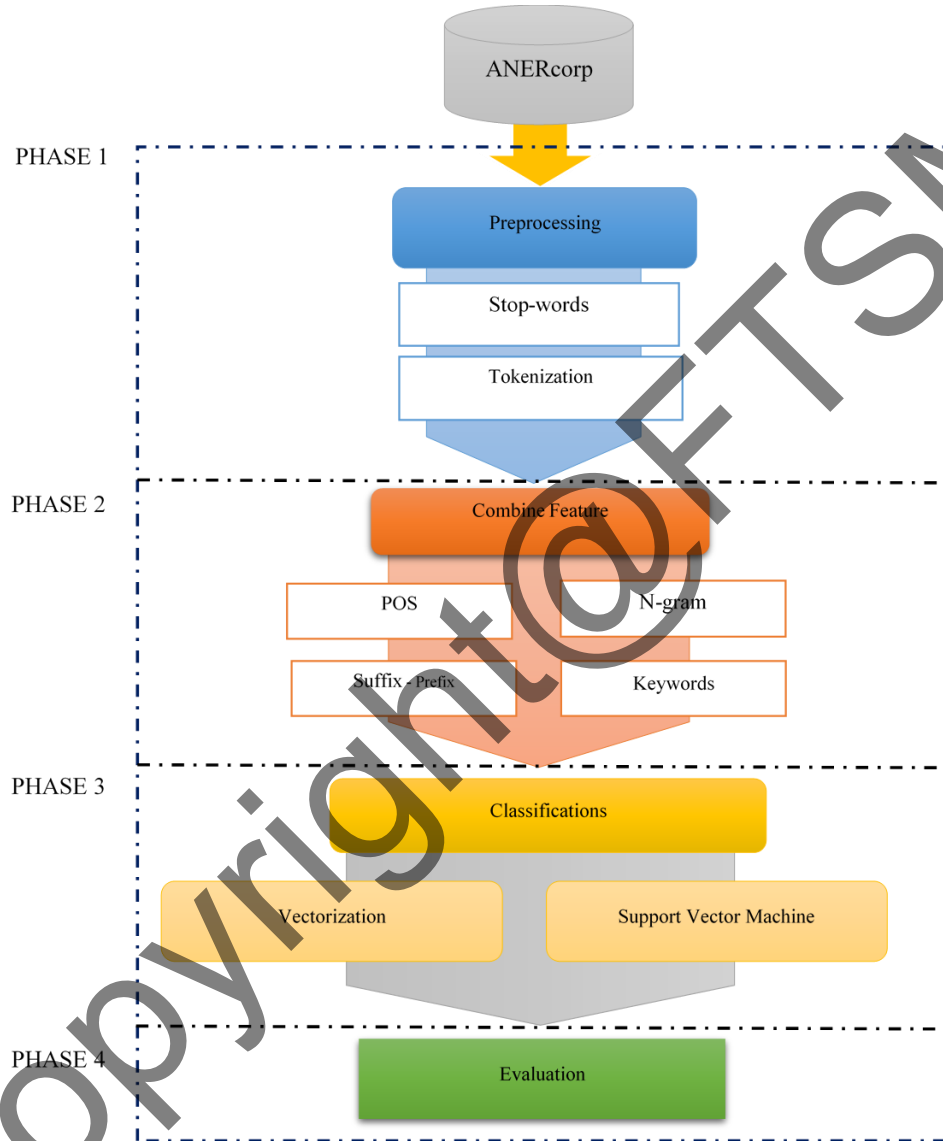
ANERcorp

PHASE 1

Preprocessing

Stop-words

Tokenization

PHASE 2

Combine Feature

POS

N-gram

Suffix - Prefix

Keywords

PHASE 3

Classifications

Vectorization

Support Vector Machine

PHASE 4

Evaluation

copyright@FTSM